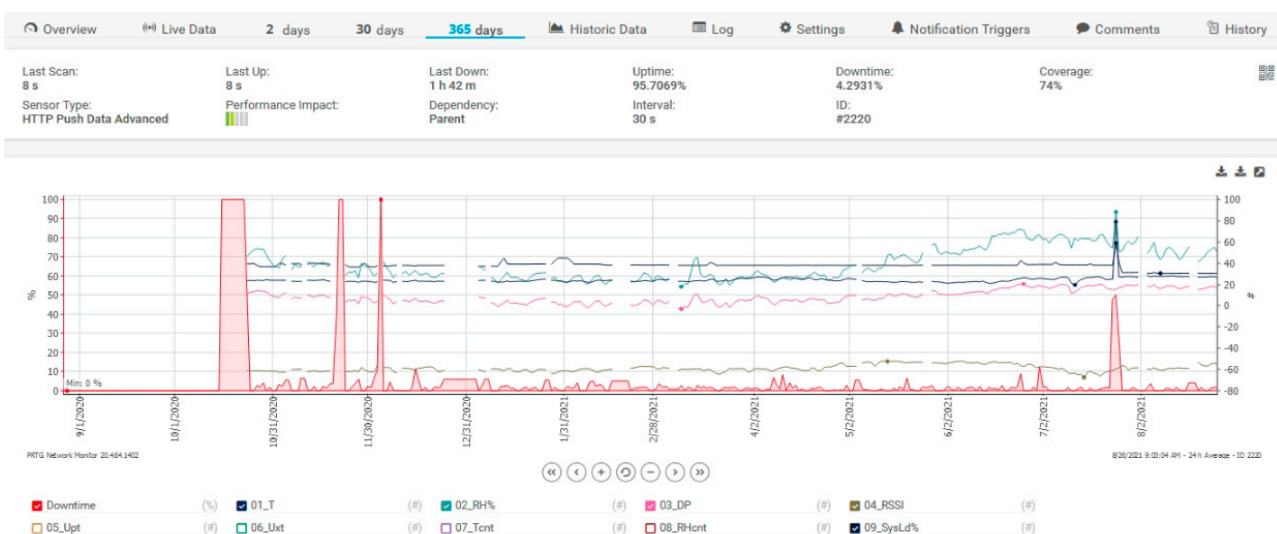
Overview   Live Data   2 days   30 days   365 days   Historic Data   Log   Settings   Notification Triggers   Comments   History

Last Scan:
8 s
Last Up:
8 s
Last Down:
1 h 42 m
Uptime:
95.7069%
Downtime:
4.2931%
Coverage:
74%
Sensor Type:
HTTP Push Data Advanced
Performance Impact:
Dependency:
Parent
Interval:
30 s
ID:
#2220

100
90
80
70
60
50
40
30
20
10
0
%
Min: 0 %
100
80
60
40
20
0
-20
-40
-60
-80
#

9/1/2020
10/1/2020
10/31/2020
11/30/2020
12/31/2020
1/31/2021
2/28/2021
4/2/2021
5/2/2021
6/2/2021
7/2/2021
8/2/2021

PRTG Network Monitor 20.4.64.1402
8/26/2021 9:03:04 AM - 24 h Average - ID 2220

| Downtime | (%) | 01_T | (#) | 02_RH% | (#) | 03_DP | (#) | 04_RSSI | (#) |
|---|---|---|---|---|---|---|---|---|---|
| 05_Upt | (#) | 06_Uxt | (#) | 07_Tcnt | (#) | 08_RHcnt | (#) | 09_SysLd% | (#) |